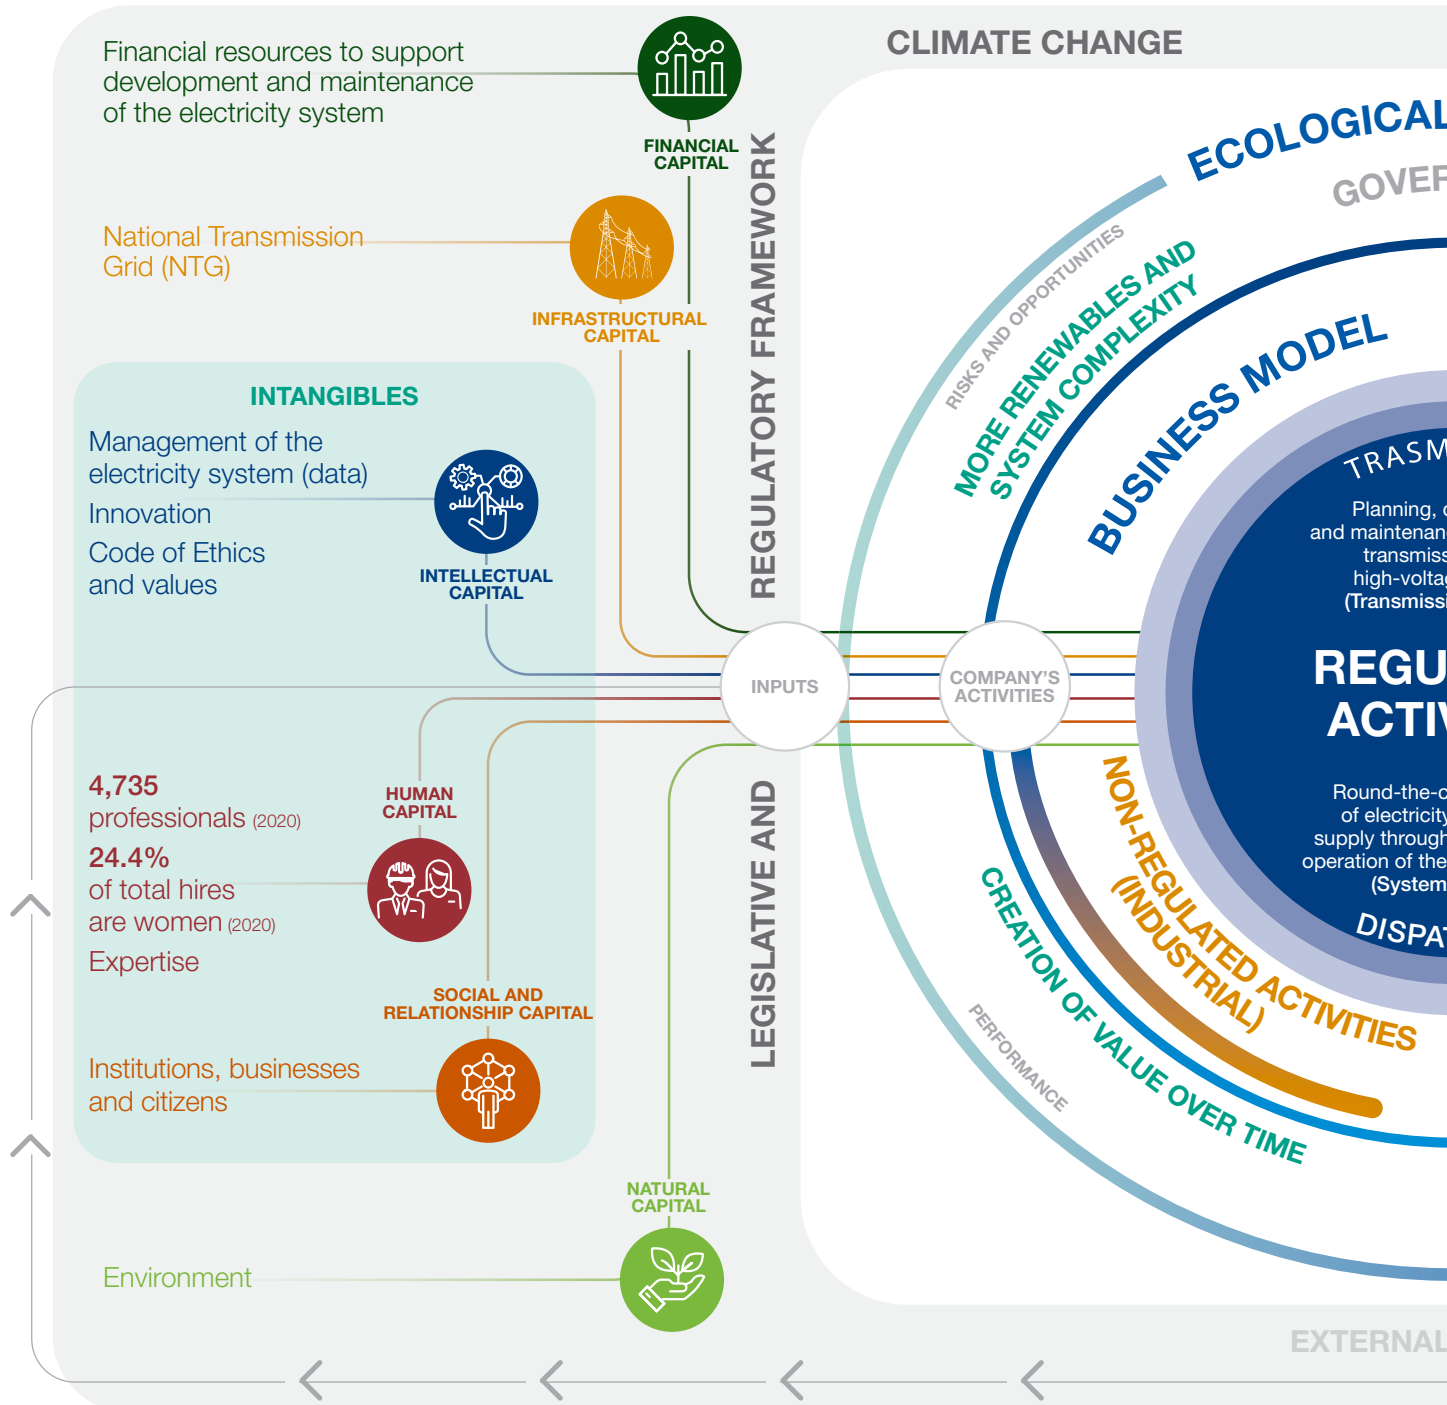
Financial resources to support development and maintenance of the electricity system

FINANCIAL CAPITAL

CLIMATE CHANGE

ECOLOGICAL

GOVER

National Transmission Grid (NTG)

INFRASTRUCTURAL CAPITAL

REGULATORY FRAMEWORK

RISKS AND OPPORTUNITIES

MORE RENEWABLES AND SYSTEM COMPLEXITY

BUSINESS MODEL

INTANGIBLES

Management of the electricity system (data)

Innovation

Code of Ethics and values

INTELLECTUAL CAPITAL

TRASM

Planning, and maintenan transmiss high-voltag (Transmissi

INPUTS

COMPANY'S ACTIVITIES

REGU ACTIV

4,735 professionals (2020)

24.4% of total hires are women (2020)

Expertise

HUMAN CAPITAL

LEGISLATIVE AND

Round-the-c of electricity supply through operation of the (System

DISPAT

NON-REGULATED ACTIVITIES (INDUSTRIAL)

CREATION OF VALUE OVER TIME

PERFORMANCE

SOCIAL AND RELATIONSHIP CAPITAL

Institutions, businesses and citizens

NATURAL CAPITAL

Environment

EXTERNAL